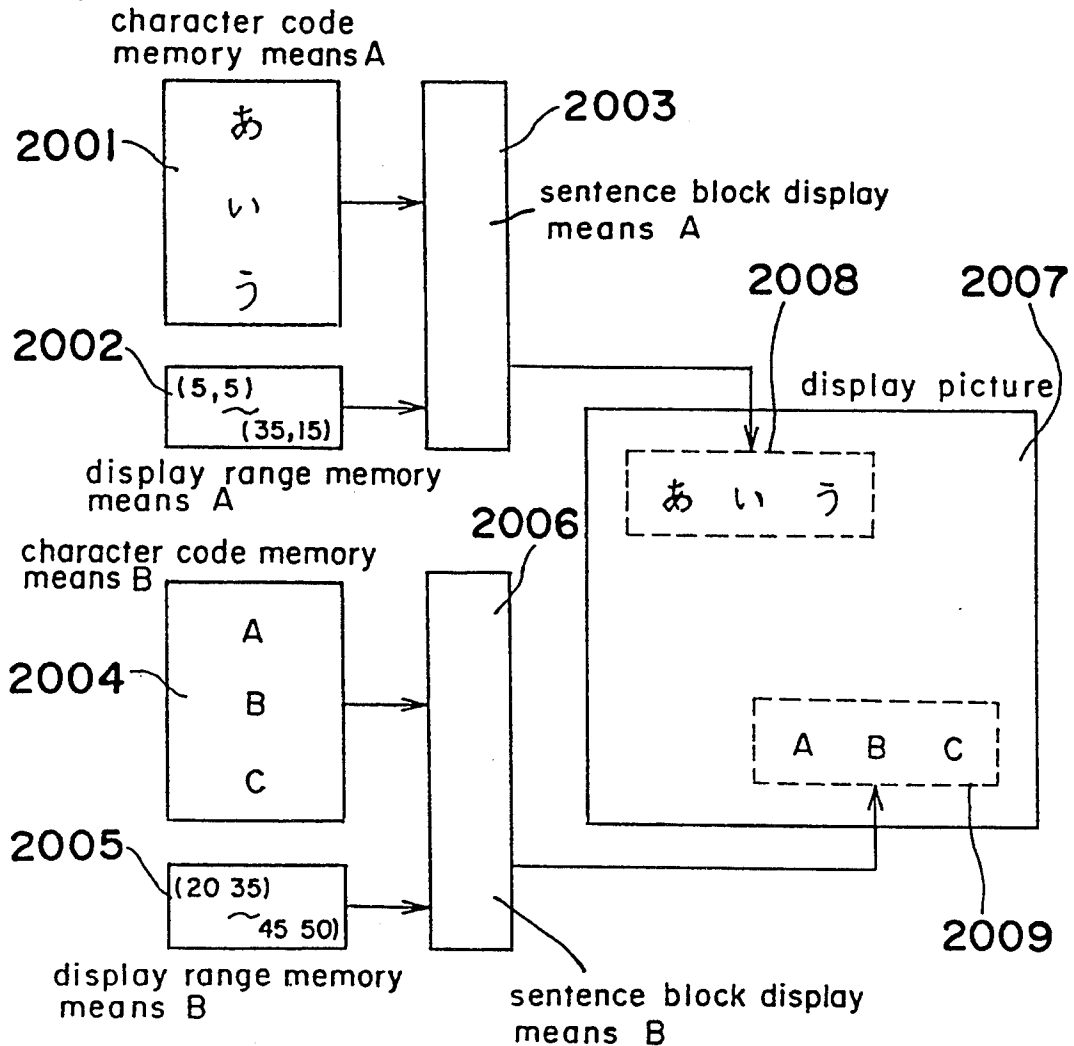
character code memory means A

2001

あ
い
う

2003

sentence block display means A

2008

2007

2002

(5,5)
~
(35,15)

display picture

あ い う

display range memory means A

2006

character code memory means B

A
B
C

2004

A B C

2005

(20 35)
~45 50)

2009

display range memory means B

sentence block display means B